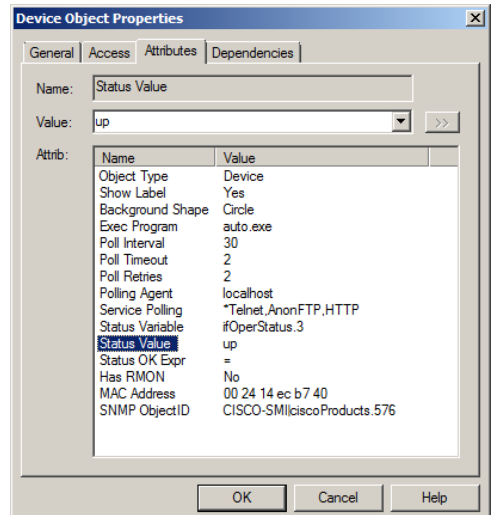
Device Object Properties

General | Access | Attributes | Dependencies

Name: Status Value

Value: up

>>

Attrib:

| Name | Value |
|---|---|
| Object Type | Device |
| Show Label | Yes |
| Background Shape | Circle |
| Exec Program | auto.exe |
| Poll Interval | 30 |
| Poll Timeout | 2 |
| Poll Retries | 2 |
| Polling Agent | localhost |
| Service Polling | *Telnet,AnonFTP,HTTP |
| Status Variable | ifOperStatus.3 |
| Status Value | up |
| Status OK Expr | = |
| Has RMON | No |
| MAC Address | 00 24 14 ec b7 40 |
| SNMP ObjectID | CISCO-SMI\|ciscoProducts.576 |

OK | Cancel | Help